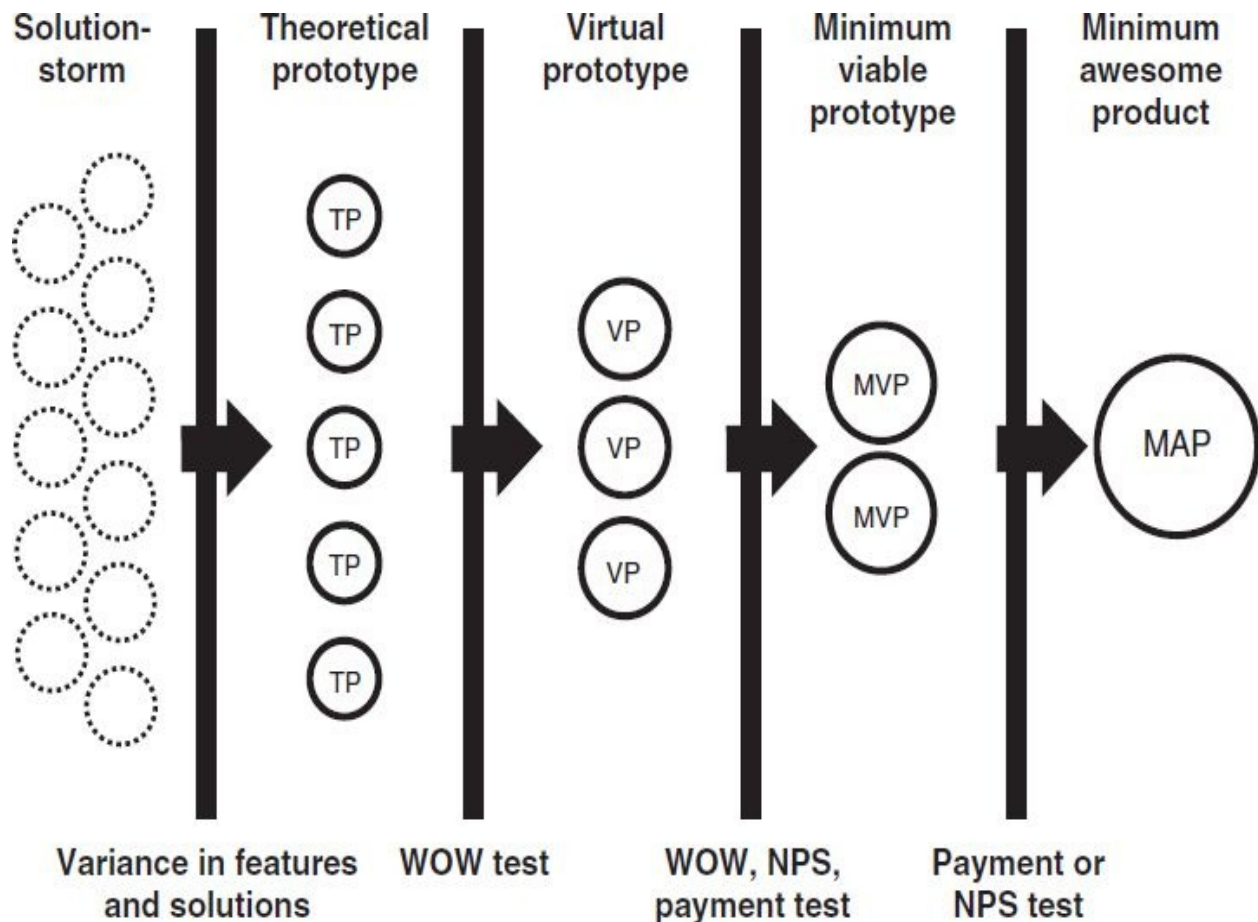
Solution-storm

Theoretical prototype

Virtual prototype

Minimum viable prototype

Minimum awesome product

TP
TP
TP
TP
TP

VP
VP
VP

MVP
MVP

MAP

Variance in features and solutions

WOW test

WOW, NPS, payment test

Payment or NPS test